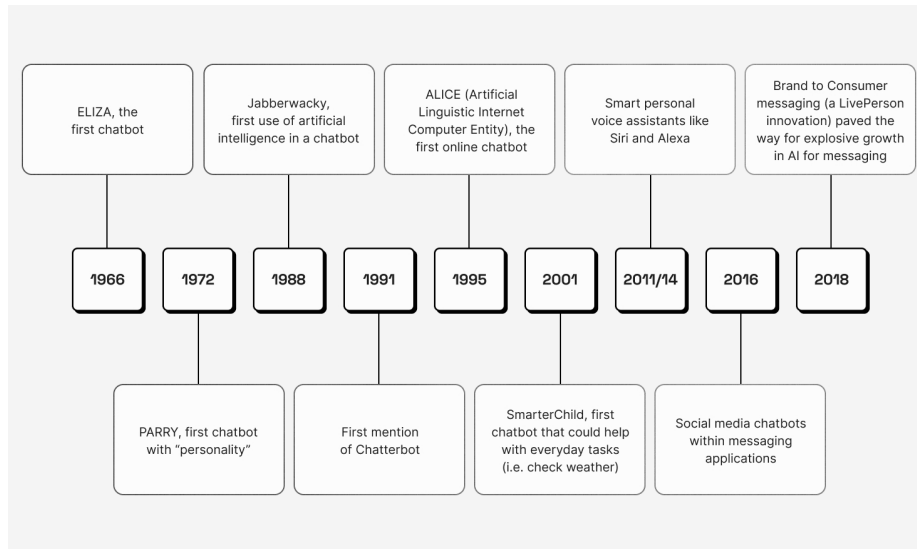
ELIZA, the first chatbot

Jabberwacky, first use of artificial intelligence in a chatbot

ALICE (Artificial Linguistic Internet Computer Entity), the first online chatbot

Smart personal voice assistants like Siri and Alexa

Brand to Consumer messaging (a LivePerson innovation) paved the way for explosive growth in AI for messaging

1966

1972

1988

1991

1995

2001

2011/14

2016

2018

PARRY, first chatbot with "personality"

First mention of Chatterbot

SmarterChild, first chatbot that could help with everyday tasks (i.e. check weather)

Social media chatbots within messaging applications